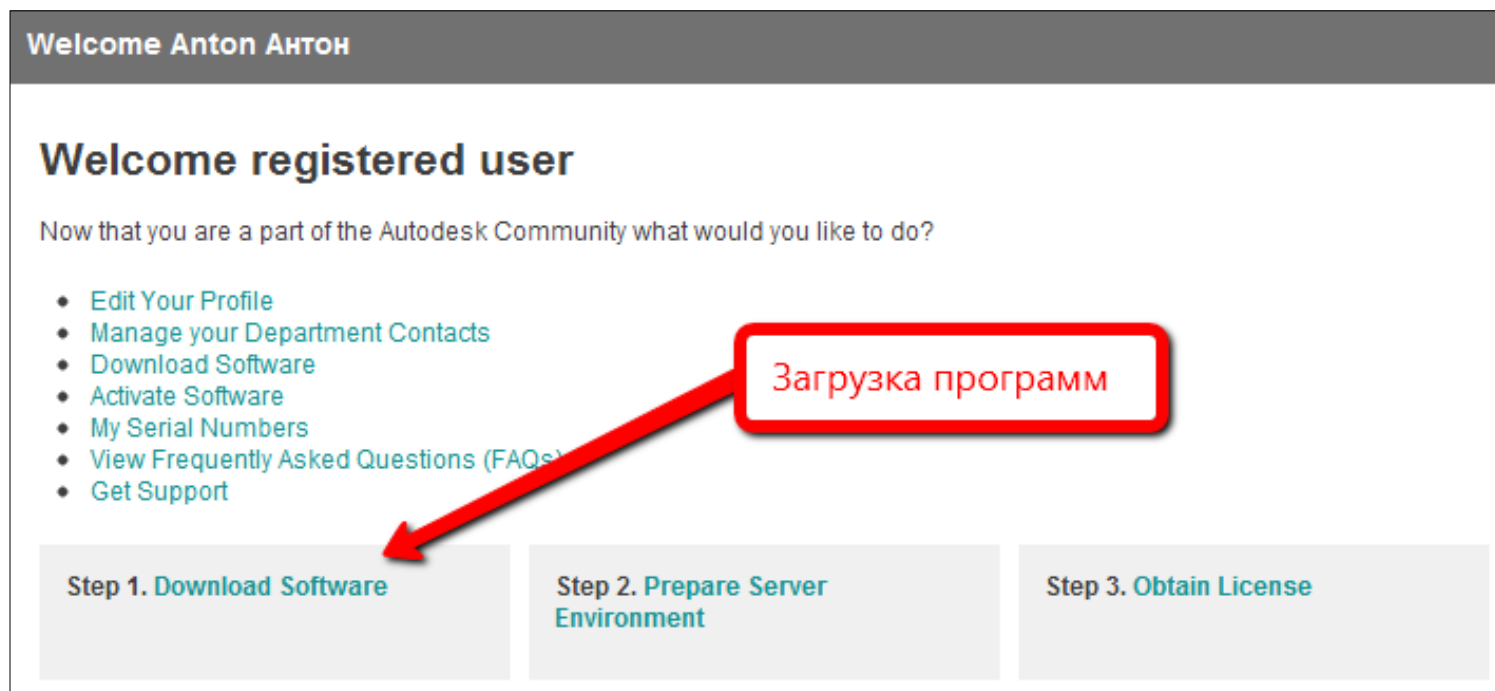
Welcome Anton Антон

Welcome registered user

Now that you are a part of the Autodesk Community what would you like to do?

- Edit Your Profile
- Manage your Department Contacts
- Download Software
- Activate Software
- My Serial Numbers
- View Frequently Asked Questions (FAQs)
- Get Support

Загрузка программ

Step 1. Download Software

Step 2. Prepare Server Environment

Step 3. Obtain License